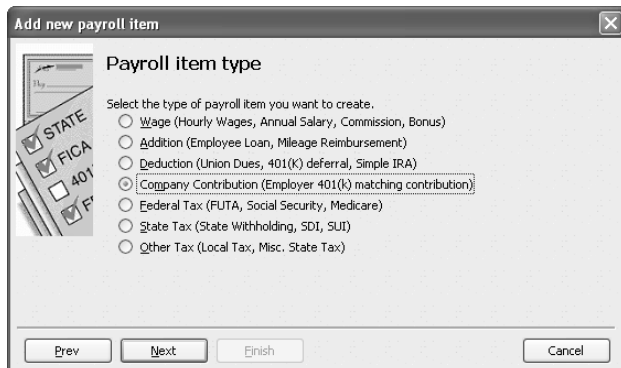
Add new payroll item

Payroll item type

Select the type of payroll item you want to create.

Wage (Hourly Wages, Annual Salary, Commission, Bonus)

Addition (Employee Loan, Mileage Reimbursement)

Deduction (Union Dues, 401(K) deferral, Simple IRA)

Company Contribution (Employer 401(k) matching contribution)

Federal Tax (FUTA, Social Security, Medicare)

State Tax (State Withholding, SDI, SUI)

Other Tax (Local Tax, Misc. State Tax)

STATE
FICA
401

Prev
Next
Finish
Cancel